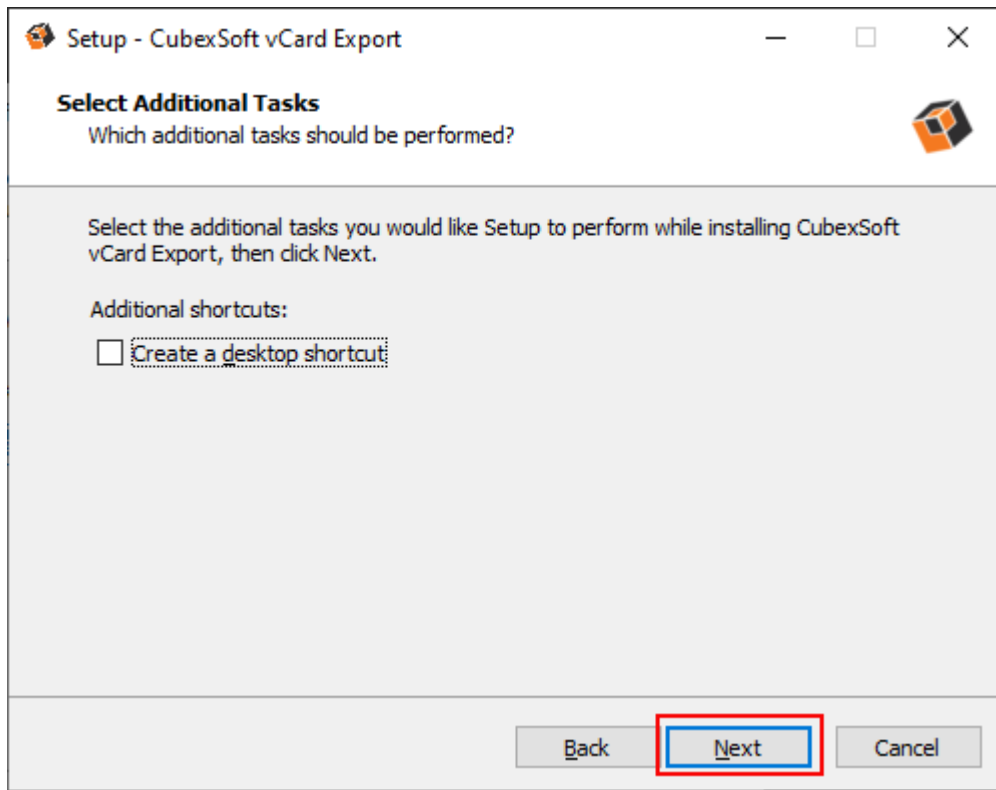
Setup - CubexSoft vCard Export

Select Additional Tasks
Which additional tasks should be performed?

Select the additional tasks you would like Setup to perform while installing CubexSoft vCard Export, then click Next.

Additional shortcuts:

Create a desktop shortcut

Back

Next

Cancel